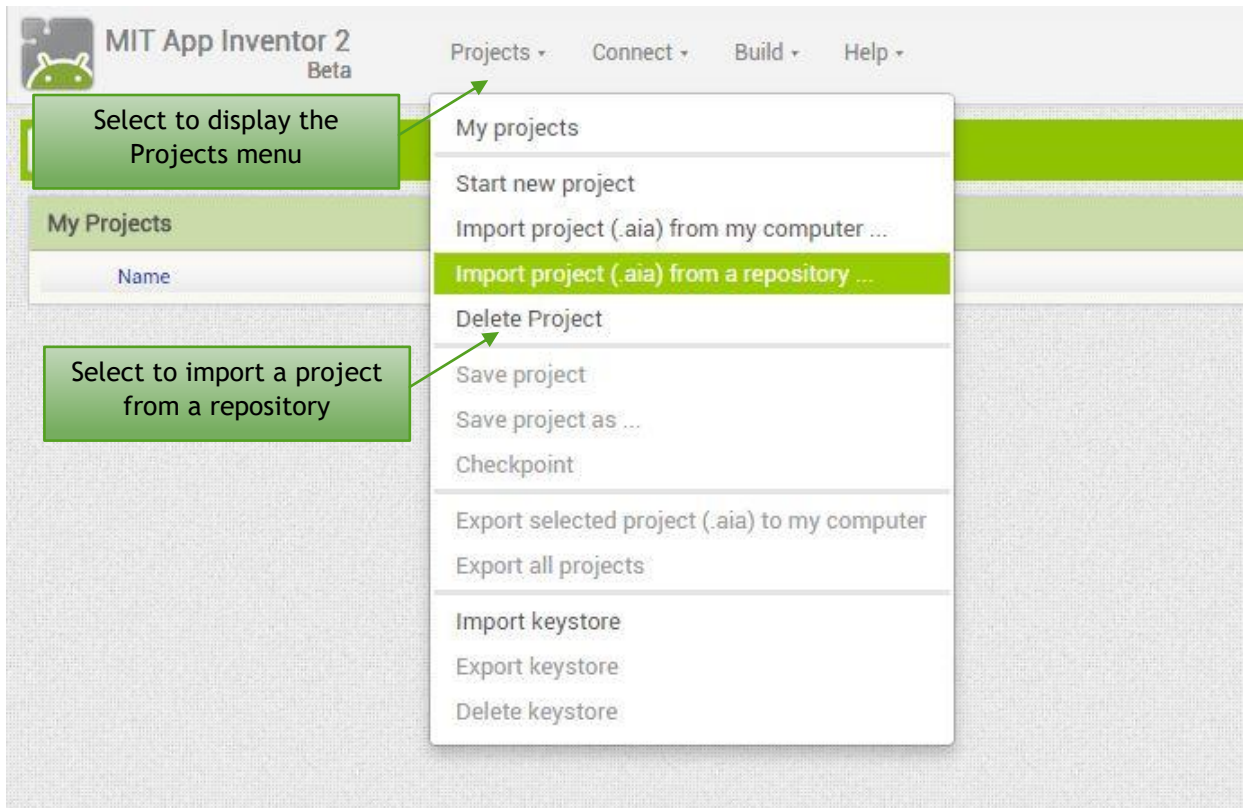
MIT App Inventor 2
Beta

Projects ▾ Connect ▾ Build ▾ Help ▾

Select to display the Projects menu

My Projects

Name

Select to import a project from a repository

My projects

Start new project

Import project (.aia) from my computer ...

Import project (.aia) from a repository ...

Delete Project

Save project

Save project as ...

Checkpoint

Export selected project (.aia) to my computer

Export all projects

Import keystore

Export keystore

Delete keystore